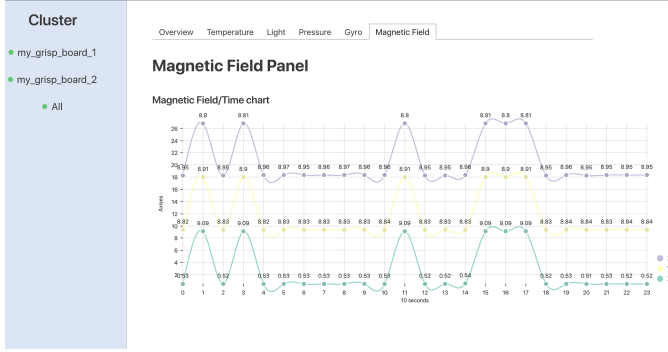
Cluster

my_grisp_board_1

my_grisp_board_2

All

Overview Temperature Light Pressure Gyro Magnetic Field

Magnetic Field Panel

Magnetic Field/Time chart

26
24
22
20
18
16
14
12
10
8
6
4
2
0

Axes

8.8 8.81 8.8 8.81 8.81 8.81

8.96 8.91 8.96 8.9 8.96 8.97 8.95 8.95 8.97 8.96 8.96 8.91 8.95 8.96 8.96 8.9 8.9 8.91 8.95 8.96 8.95 8.95 8.95 8.95

8.82 9.09 8.83 9.09 8.82 8.83 8.83 8.83 8.83 8.83 8.84 9.09 8.83 8.83 8.83 9.09 9.09 9.09 8.83 8.84 8.84 8.83 8.84 8.84

0.53 0.52 0.53 0.53 0.53 0.53 0.53 0.53 0.53 0.52 0.52 0.54 0.52 0.53 0.51 0.53 0.52 0.52

0 1 2 3 4 5 6 7 8 9 10 11 12 13 14 15 16 17 18 19 20 21 22 23
10 seconds